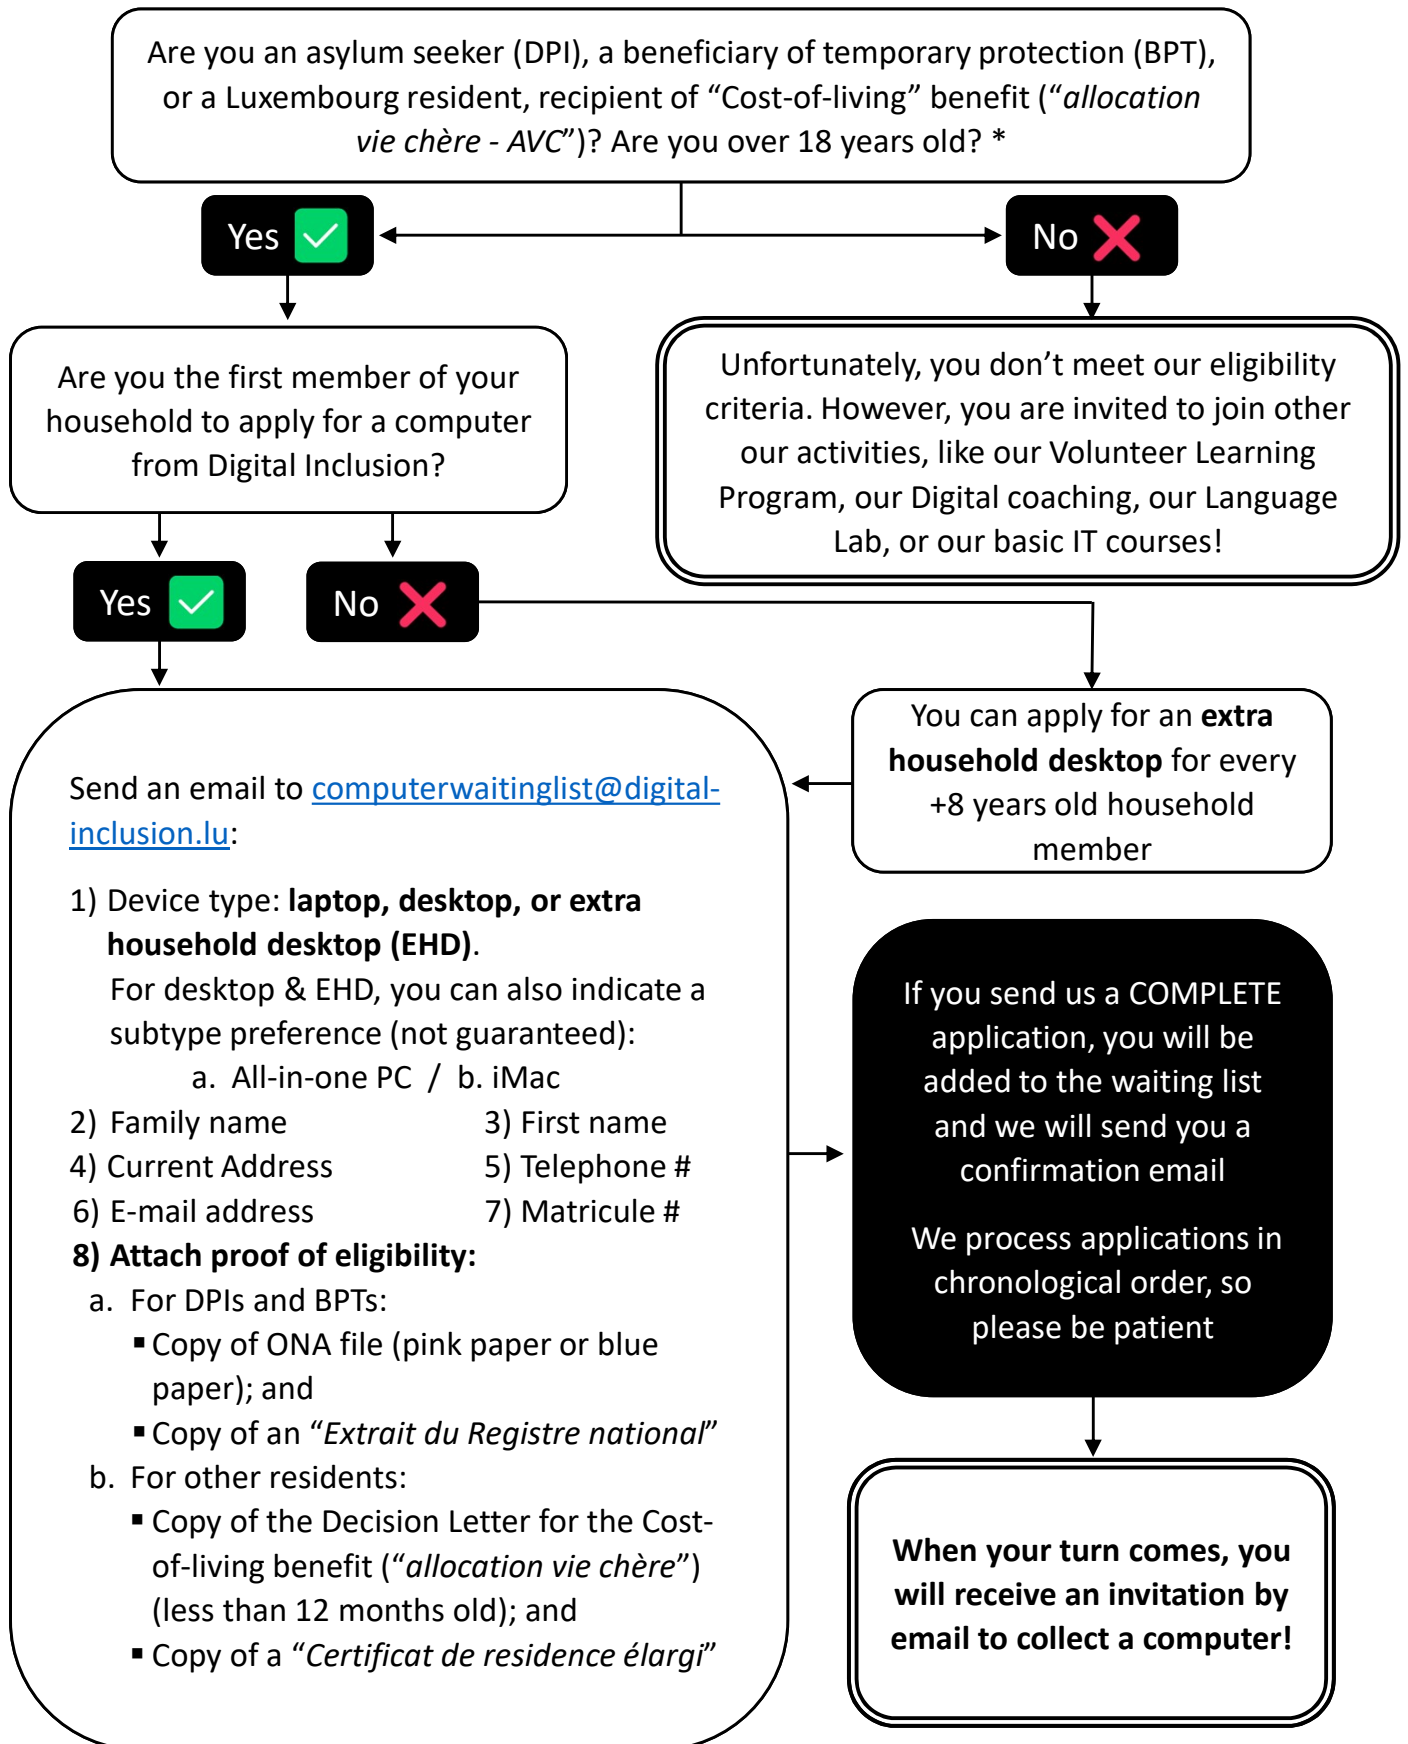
Are you an asylum seeker (DPI), a beneficiary of temporary protection (BPT), or a Luxembourg resident, recipient of “Cost-of-living” benefit (“allocation vie chère - AVC”)? Are you over 18 years old? *

Yes

No

Are you the first member of your household to apply for a computer from Digital Inclusion?

Unfortunately, you don’t meet our eligibility criteria. However, you are invited to join other our activities, like our Volunteer Learning Program, our Digital coaching, our Language Lab, or our basic IT courses!

Yes

No

You can apply for an **extra household desktop** for every +8 years old household member

Send an email to computerwaitinglist@digital-inclusion.lu:

1) Device type: **laptop, desktop, or extra household desktop (EHD)**.
For desktop & EHD, you can also indicate a subtype preference (not guaranteed):
a. All-in-one PC / b. iMac

2) Family name
3) First name
4) Current Address
5) Telephone #
6) E-mail address
7) Matricule #

**8) Attach proof of eligibility:**
a. For DPIs and BPTs:
▪ Copy of ONA file (pink paper or blue paper); and
▪ Copy of an “Extrait du Registre national”
b. For other residents:
▪ Copy of the Decision Letter for the Cost-of-living benefit (“allocation vie chère”) (less than 12 months old); and
▪ Copy of a “Certificat de residence élargi”

If you send us a COMPLETE application, you will be added to the waiting list and we will send you a confirmation email

We process applications in chronological order, so please be patient

**When your turn comes, you will receive an invitation by email to collect a computer!**